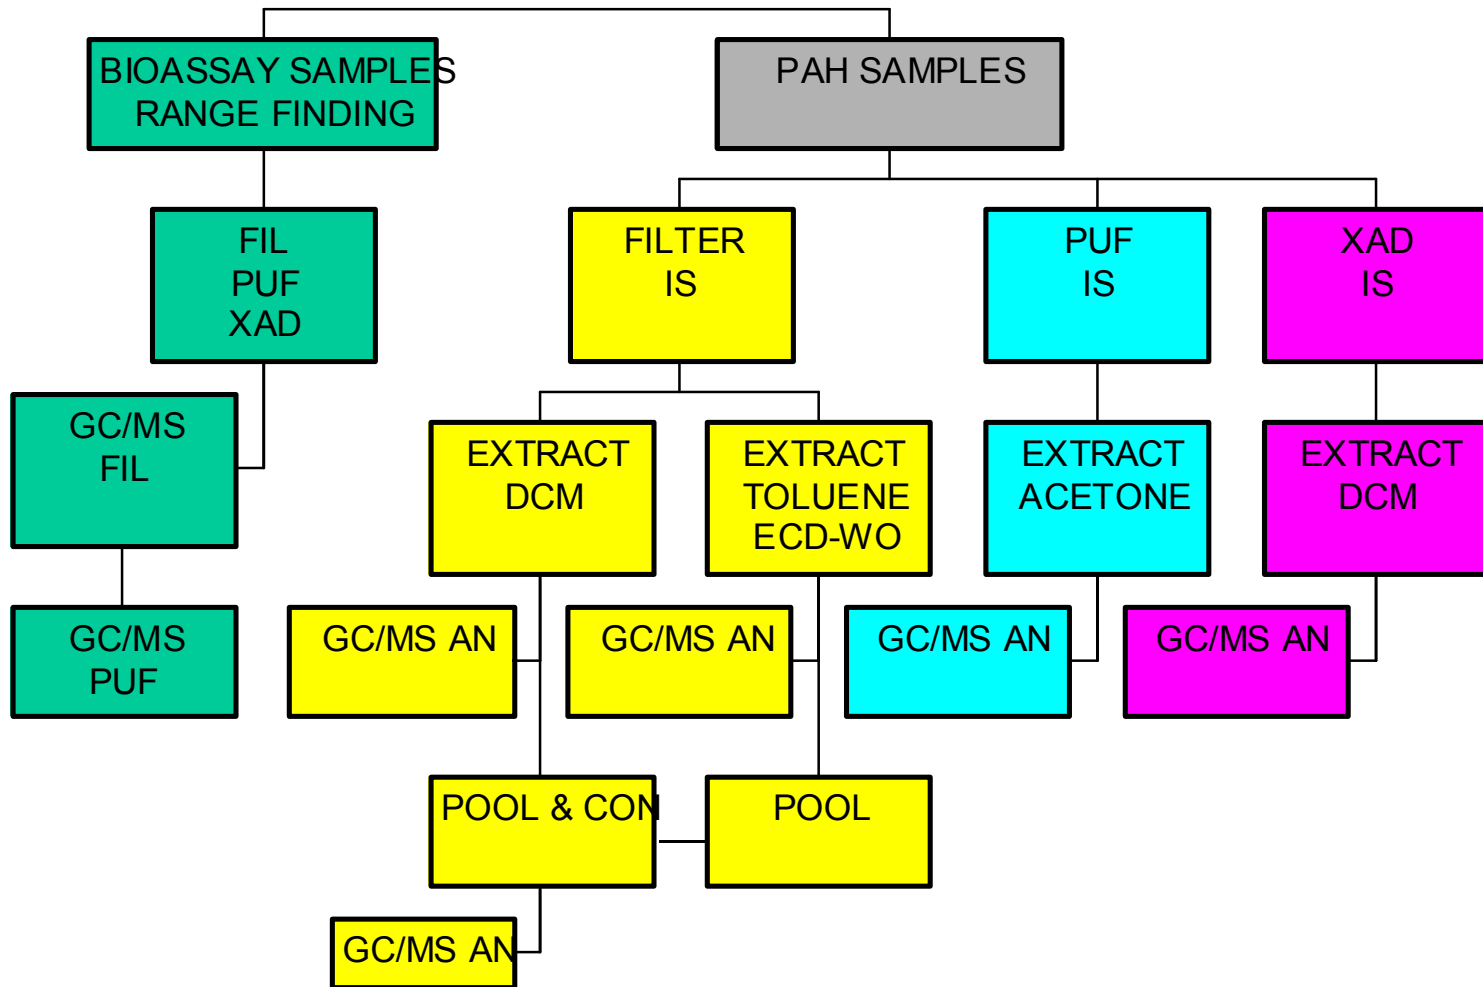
BIOASSAY SAMPLES
RANGE FINDING

PAH SAMPLES

FIL
PUF
XAD

FILTER
IS

PUF
IS

XAD
IS

GC/MS
FIL

EXTRACT
DCM

EXTRACT
TOLUENE
ECD-WO

EXTRACT
ACETONE

EXTRACT
DCM

GC/MS
PUF

GC/MS AN

GC/MS AN

GC/MS AN

GC/MS AN

POOL & CON

POOL

GC/MS AN